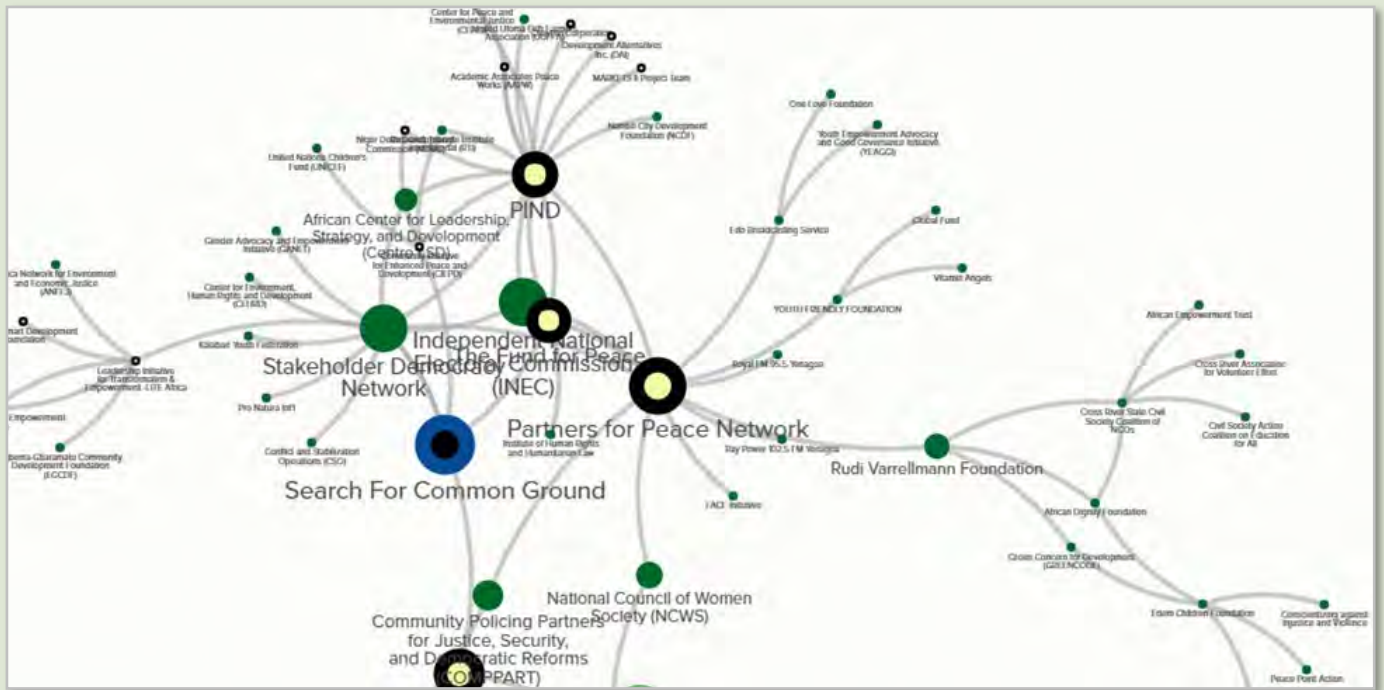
Center for Peace and Environmental Justice (CEPEJ)

Development Alternatives Inc. (DAI)

MARKETS II Project Team

Academic Associates Peace Works (AAPW)

Nembe City Development Foundation (NCDF)

One Love Foundation

Youth Empowerment Advocacy and Good Governance Initiative (YEAGGI)

United Nations Children's Fund (UNICEF)

PIND

African Center for Leadership, Strategy, and Development (Centre LSD)

Edo Broadcasting Service

Global Fund

Gender Advocacy and Empowerment Initiative (GAEI)

Vitamin Angels

Center for Environment, Human Rights and Development (CEHRD)

YOUTH FRIENDLY FOUNDATION

Kaiama Youth Federation

Independent National Electoral Commission (INEC)

The Fund for Peace

Stakeholder Democracy Network

African Empowerment Trust

Cross River Association for Voluntary Effort

Royal FM 95.5 Yenagoa

Leadership Initiative for Transformation & Empowerment - LITE Africa

Empowerment

Pro Natura Int'l

Partners for Peace Network

Cross River State Civil Society Coalition of NGOs

Civil Society Action Coalition on Education for All

Conflict and Stabilization Operations (CSO)

Institute of Human Rights and Humanitarian Law

Ray Power 102.5 FM Yenagoa

Rudi Varrellmann Foundation

Search For Common Ground

IACI Initiative

African Dignity Foundation

Green Concern for Development (GREENCODE)

National Council of Women Society (NCWS)

Community Policing Partners for Justice, Security, and Democratic Reforms (COMPPART)

Esom Children Foundation

Peace Point Action